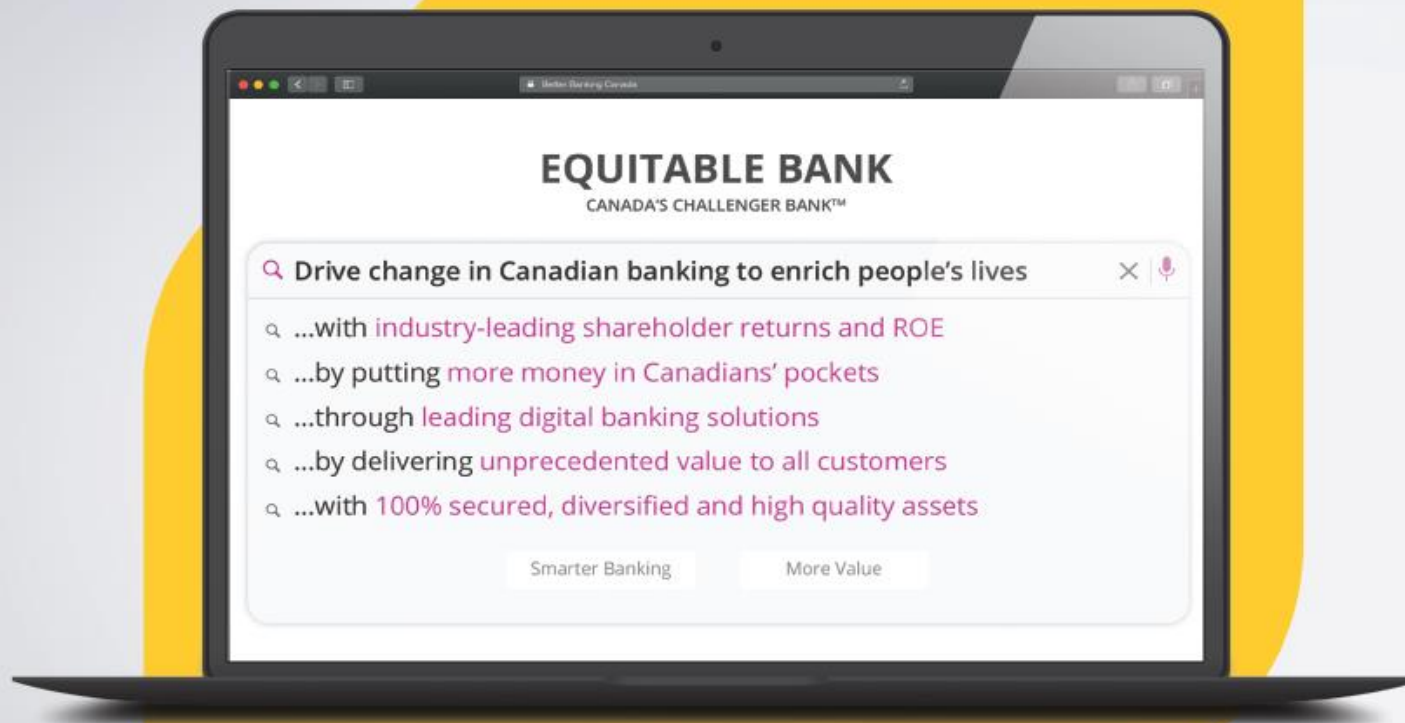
Better Banking Canada

EQUITABLE BANK
CANADA'S CHALLENGER BANK™

Drive change in Canadian banking to enrich people's lives

...with industry-leading shareholder returns and ROE
...by putting more money in Canadians' pockets
...through leading digital banking solutions
...by delivering unprecedented value to all customers
...with 100% secured, diversified and high quality assets

Smarter Banking
More Value